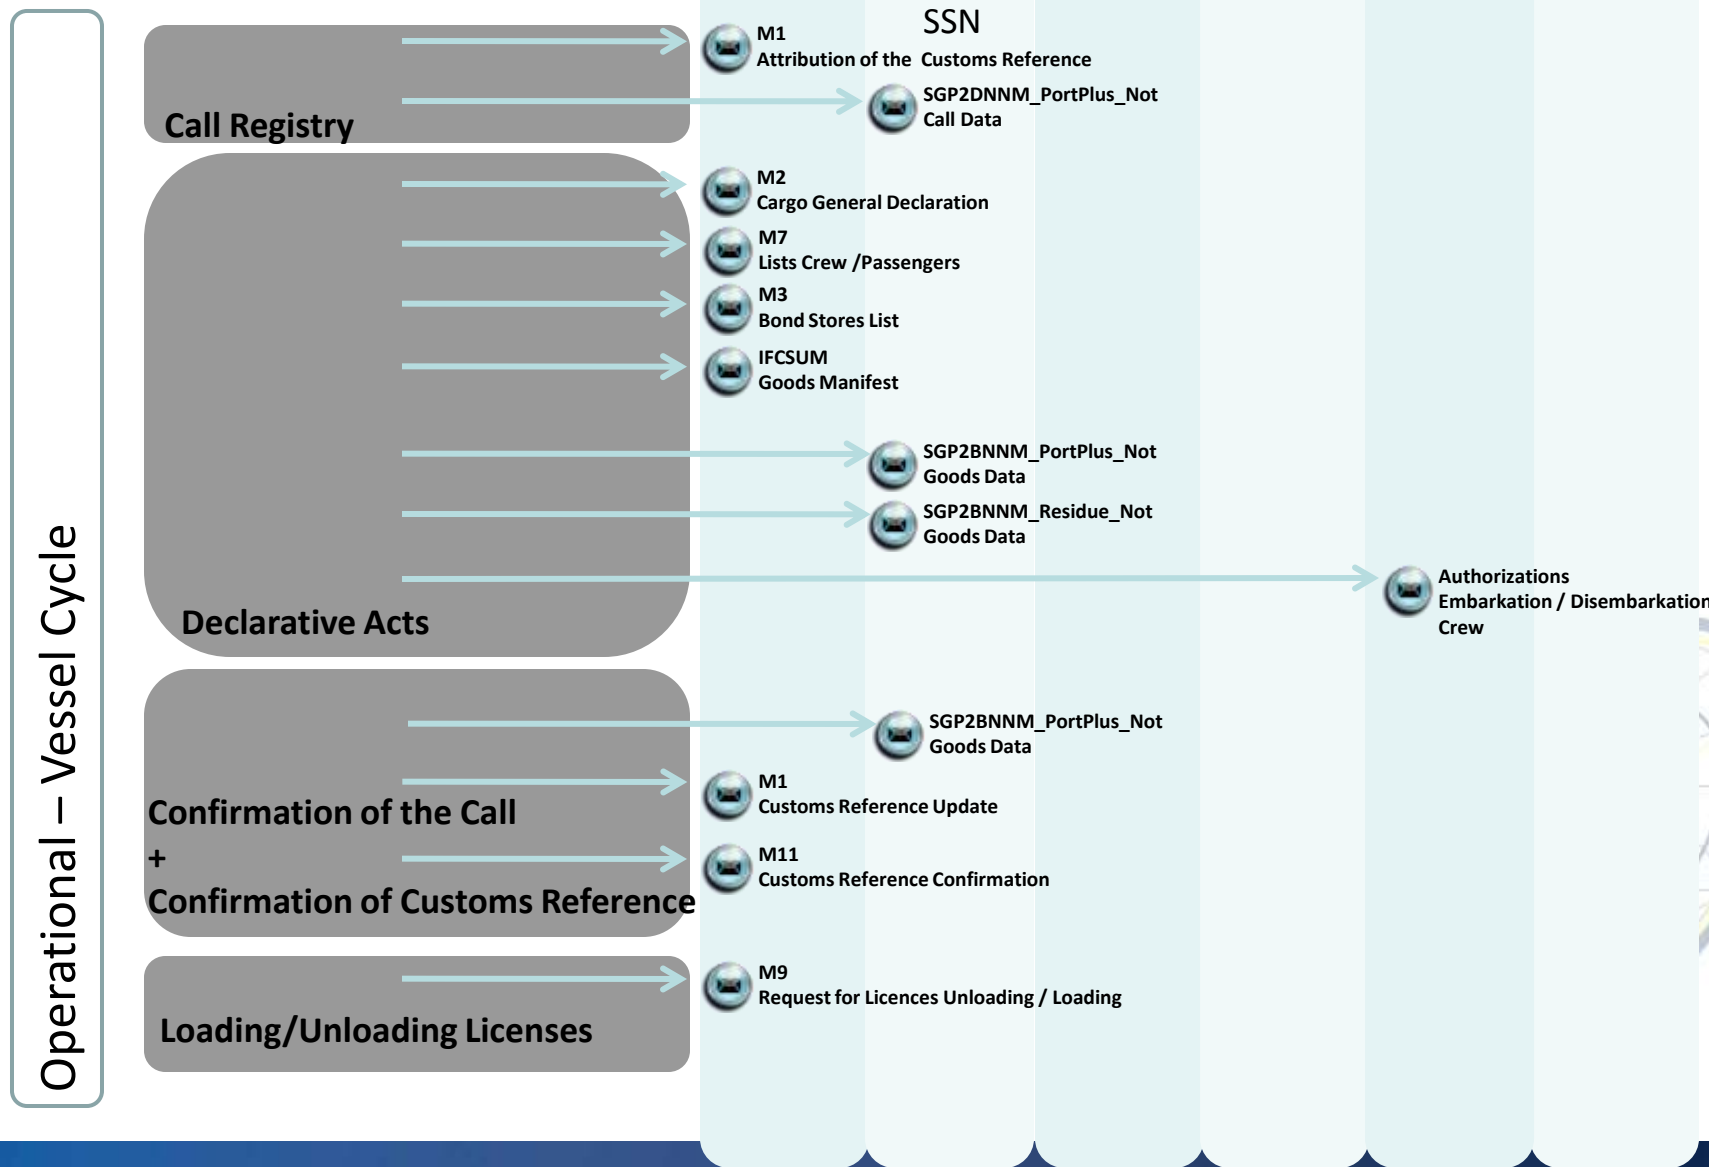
Operational – Vessel Cycle

Call Registry

Declarative Acts

Confirmation of the Call
+
Confirmation of Customs Reference

Loading/Unloading Licenses

SSN

M1
Attribution of the Customs Reference

SGP2DNNM_PortPlus_Not
Call Data

M2
Cargo General Declaration

M7
Lists Crew /Passengers

M3
Bond Stores List

IFCSUM
Goods Manifest

SGP2BNNM_PortPlus_Not
Goods Data

SGP2BNNM_Residue_Not
Goods Data

Authorizations
Embarkation / Disembarkation
Crew

SGP2BNNM_PortPlus_Not
Goods Data

M1
Customs Reference Update

M11
Customs Reference Confirmation

M9
Request for Licences Unloading / Loading